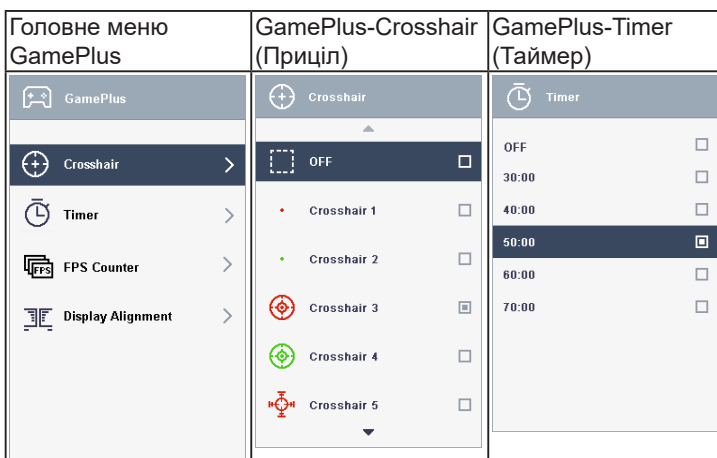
| Головне меню GamePlus | GamePlus-Crosshair (Приціл) | GamePlus-Timer (Таймер) |
|---|---|---|
| GamePlus<br>Crosshair<br>Timer<br>FPS Counter<br>Display Alignment | Crosshair<br>OFF<br>Crosshair 1<br>Crosshair 2<br>Crosshair 3<br>Crosshair 4<br>Crosshair 5 | Timer<br>OFF<br>30:00<br>40:00<br>50:00<br>60:00<br>70:00 |